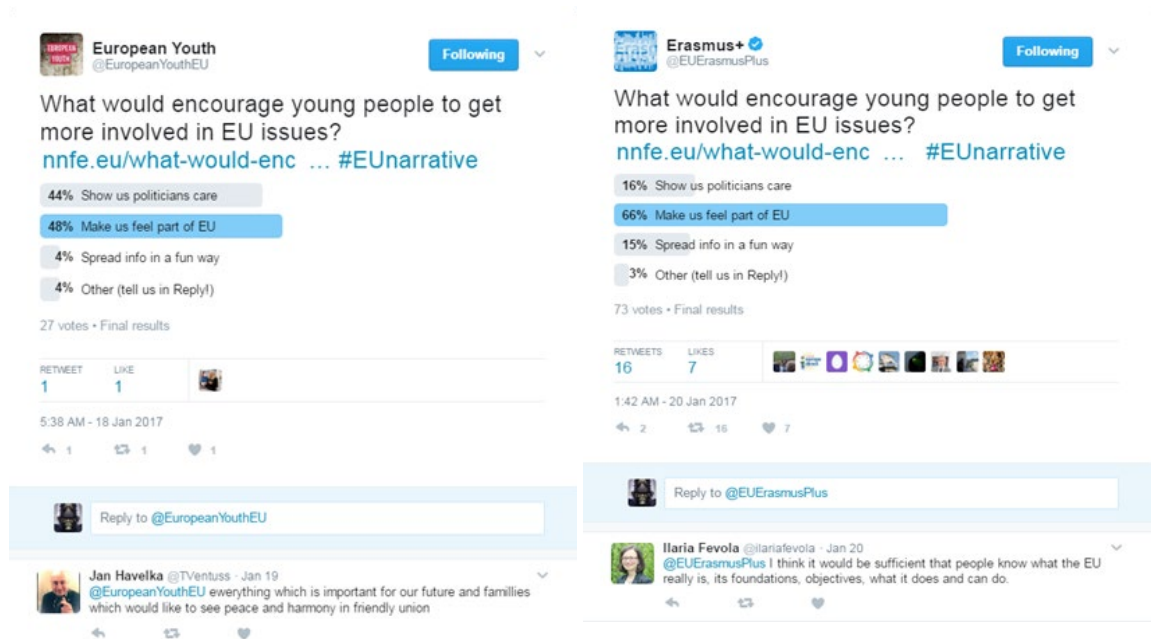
EUROPEAN YOUTH

European Youth
@EuropeanYouthEU

Following

What would encourage young people to get more involved in EU issues? nnfe.eu/what-would-enc … #EUnarrative

44% Show us politicians care

48% Make us feel part of EU

4% Spread info in a fun way

4% Other (tell us in Reply!)

27 votes • Final results

RETWEET 1 LIKE 1

5:38 AM - 18 Jan 2017

1 1 1

Reply to @EuropeanYouthEU

Jan Havelka @TVentuss · Jan 19
@EuropeanYouthEU everything which is important for our future and famillies which would like to see peace and harmony in friendly union

Erasmus+
@EUErasmusPlus

Following

What would encourage young people to get more involved in EU issues? nnfe.eu/what-would-enc … #EUnarrative

16% Show us politicians care

66% Make us feel part of EU

15% Spread info in a fun way

3% Other (tell us in Reply!)

73 votes • Final results

RETWEETS 16 LIKES 7

1:42 AM - 20 Jan 2017

2 16 7

Reply to @EUErasmusPlus

Ilaria Fevola @ilariafevola · Jan 20
@EUErasmusPlus I think it would be sufficient that people know what the EU really is, its foundations, objectives, what it does and can do.